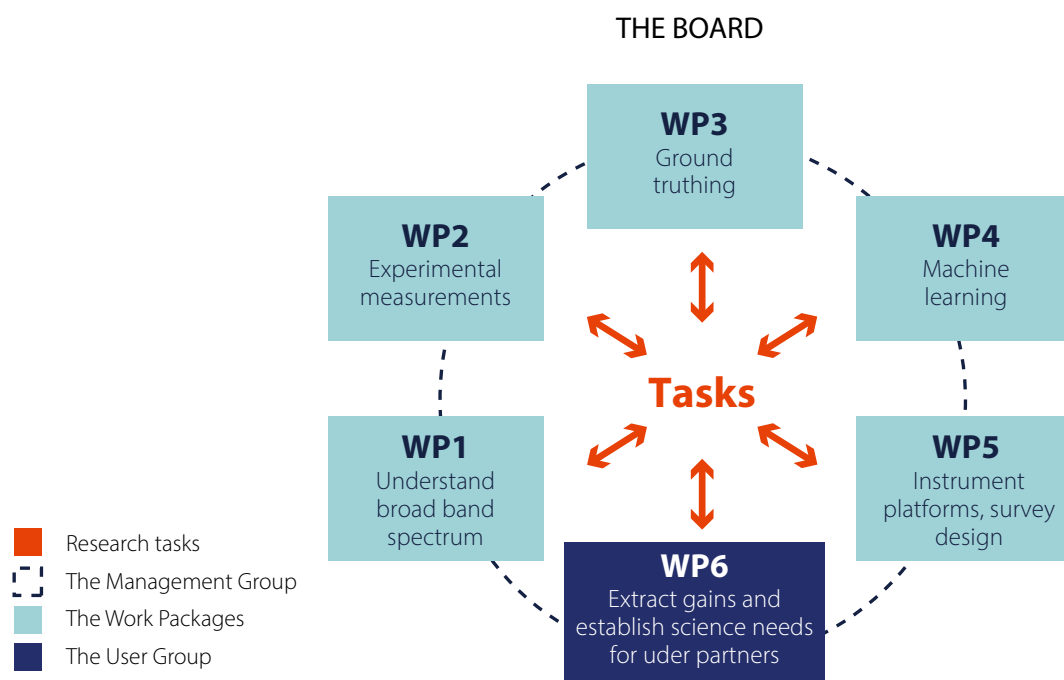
THE BOARD

WP3
Ground truthing

WP2
Experimental measurements

WP4
Machine learning

Tasks

WP1
Understand broad band spectrum

WP5
Instrument platforms, survey design

WP6
Extract gains and establish science needs for uder partners

Research tasks
The Management Group
The Work Packages
The User Group